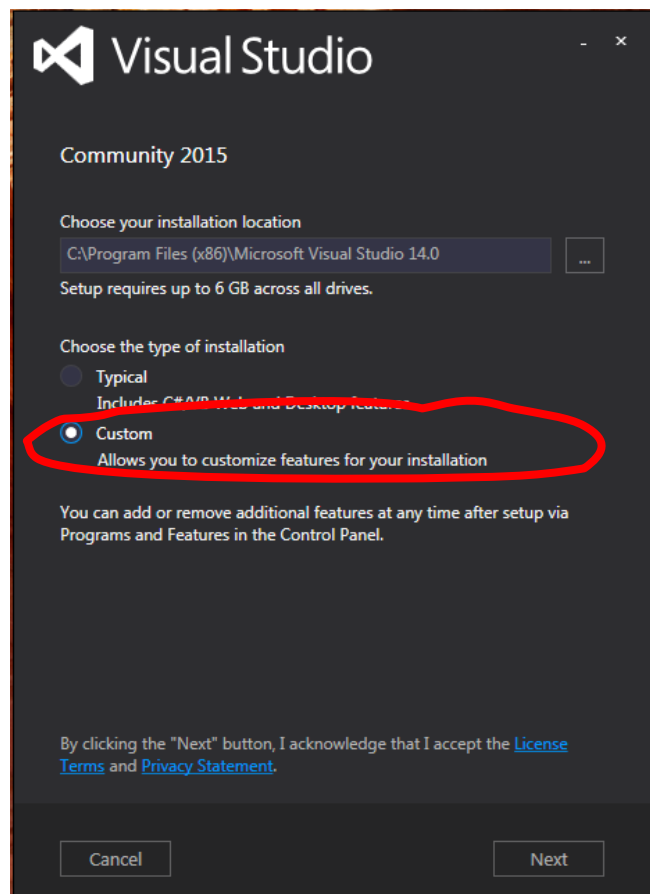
Visual Studio

- ×

Community 2015

Choose your installation location

C:\Program Files (x86)\Microsoft Visual Studio 14.0

...

Setup requires up to 6 GB across all drives.

Choose the type of installation

Typical

Includes C#/VB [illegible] and Desktop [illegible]

Custom

Allows you to customize features for your installation

You can add or remove additional features at any time after setup via Programs and Features in the Control Panel.

By clicking the "Next" button, I acknowledge that I accept the License Terms and Privacy Statement.

Cancel

Next